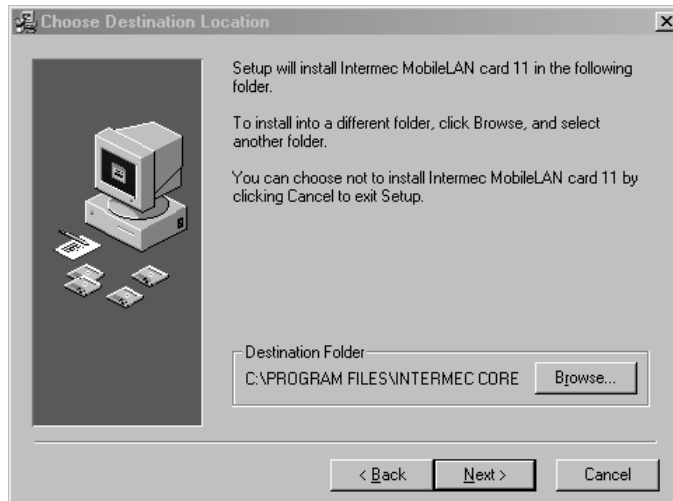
Choose Destination Location

Setup will install Intermec MobileLAN card 11 in the following folder.

To install into a different folder, click Browse, and select another folder.

You can choose not to install Intermec MobileLAN card 11 by clicking Cancel to exit Setup.

Destination Folder

C:\PROGRAM FILES\INTERMEC CORE

Browse...

< Back

Next >

Cancel